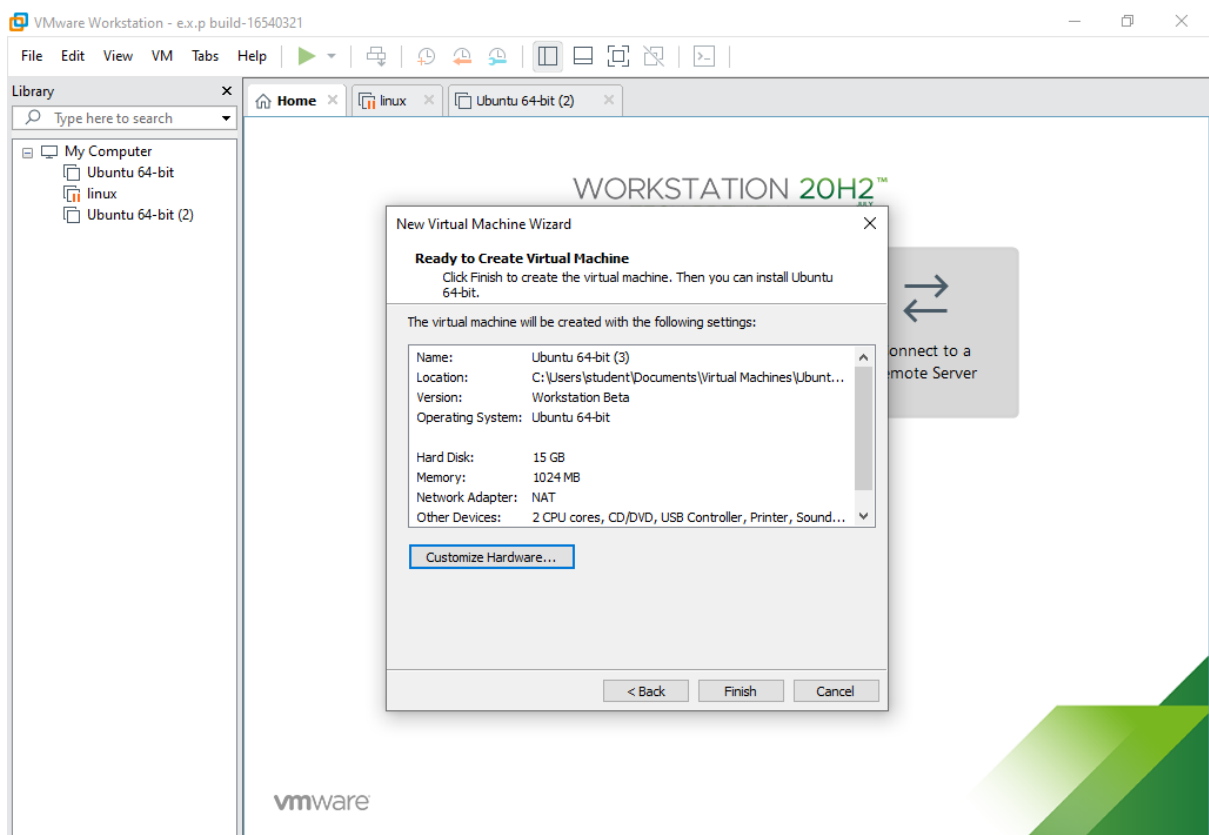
VMware Workstation - e.x.p build-16540321

File Edit View VM Tabs Help

Library
Type here to search

My Computer
Ubuntu 64-bit
linux
Ubuntu 64-bit (2)

Home linux Ubuntu 64-bit (2)

WORKSTATION 20H2™

onnect to a
emote Server

New Virtual Machine Wizard

Ready to Create Virtual Machine
Click Finish to create the virtual machine. Then you can install Ubuntu 64-bit.

The virtual machine will be created with the following settings:

| | |
|---|---|
| Name: | Ubuntu 64-bit (3) |
| Location: | C:\Users\student\Documents\Virtual Machines\Ubunt... |
| Version: | Workstation Beta |
| Operating System: | Ubuntu 64-bit |
| Hard Disk: | 15 GB |
| Memory: | 1024 MB |
| Network Adapter: | NAT |
| Other Devices: | 2 CPU cores, CD/DVD, USB Controller, Printer, Sound... |

Customize Hardware...

< Back Finish Cancel

vmware